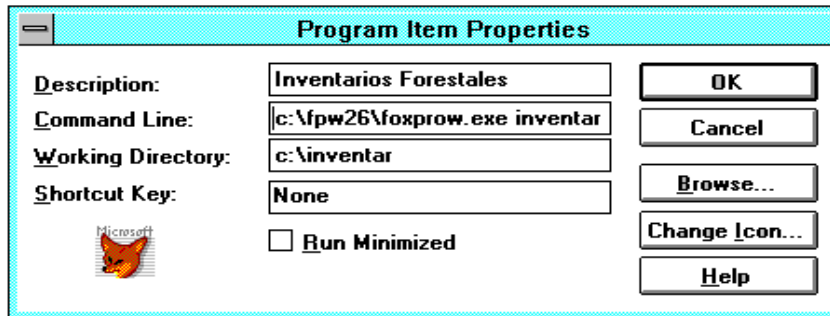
Program Item Properties

Description: Inventarios Forestales

Command Line: c:\fpw26\foxprow.exe inventar

Working Directory: c:\inventar

Shortcut Key: None

Microsoft

Run Minimized

OK

Cancel

Browse...

Change Icon...

Help